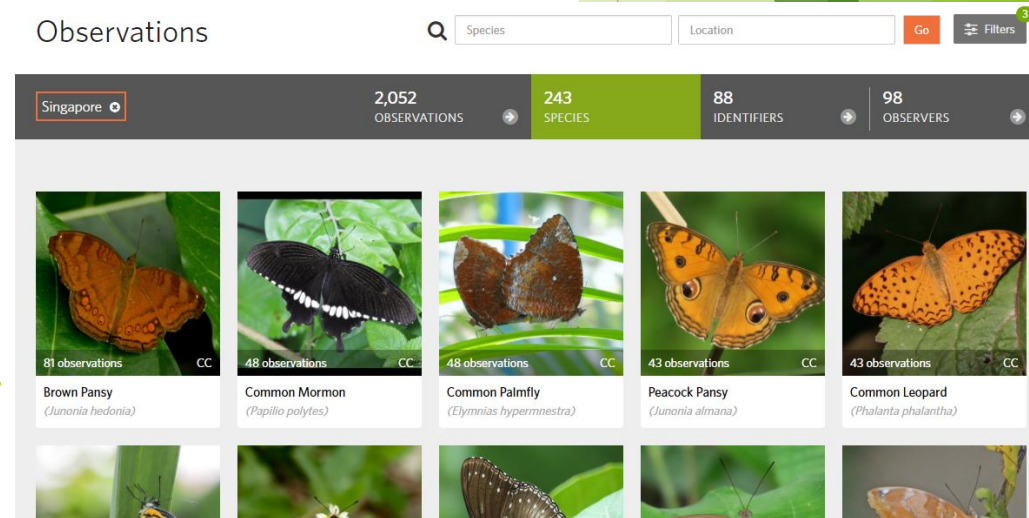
Observations

Species

Location

Go

Filters 3

Singapore

2,052
OBSERVATIONS

243
SPECIES

88
IDENTIFIERS

98
OBSERVERS

81 observations CC
Brown Pansy
(Junonia hedonia)

48 observations CC
Common Mormon
(Papilio polytes)

48 observations CC
Common Palmfly
(Elymnias hypermnestra)

43 observations CC
Peacock Pansy
(Junonia almana)

43 observations CC
Common Leopard
(Phalanta phalantha)